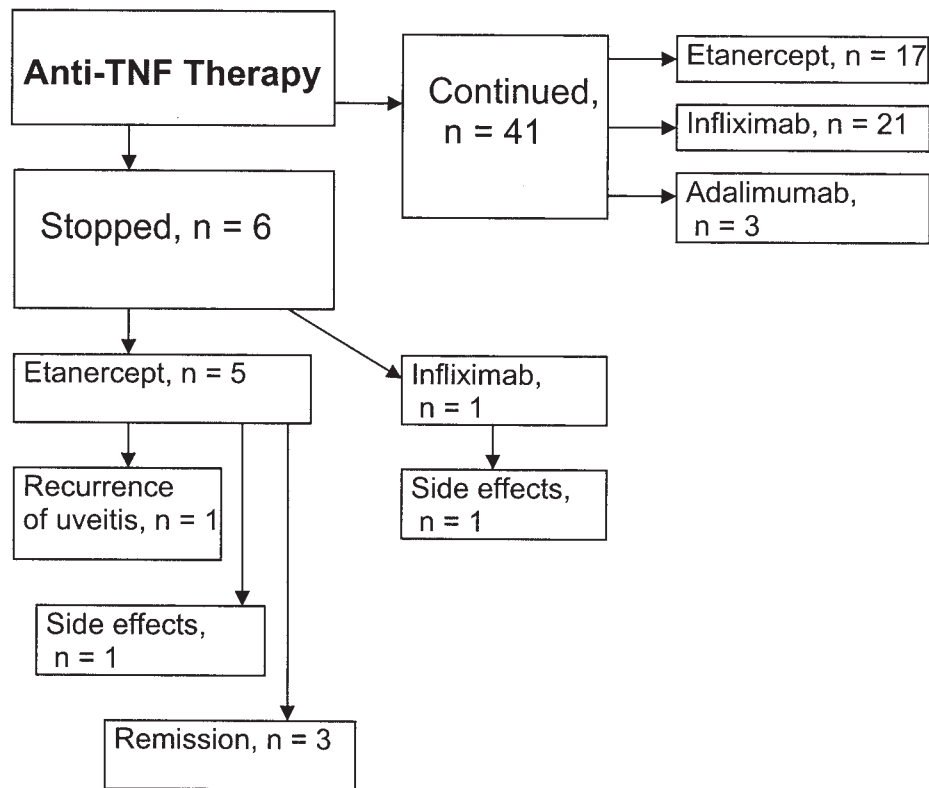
Anti-TNF Therapy

Continued, n = 41

Etanercept, n = 17

Infliximab, n = 21

Adalimumab, n = 3

Stopped, n = 6

Etanercept, n = 5

Infliximab, n = 1

Recurrence of uveitis, n = 1

Side effects, n = 1

Side effects, n = 1

Remission, n = 3